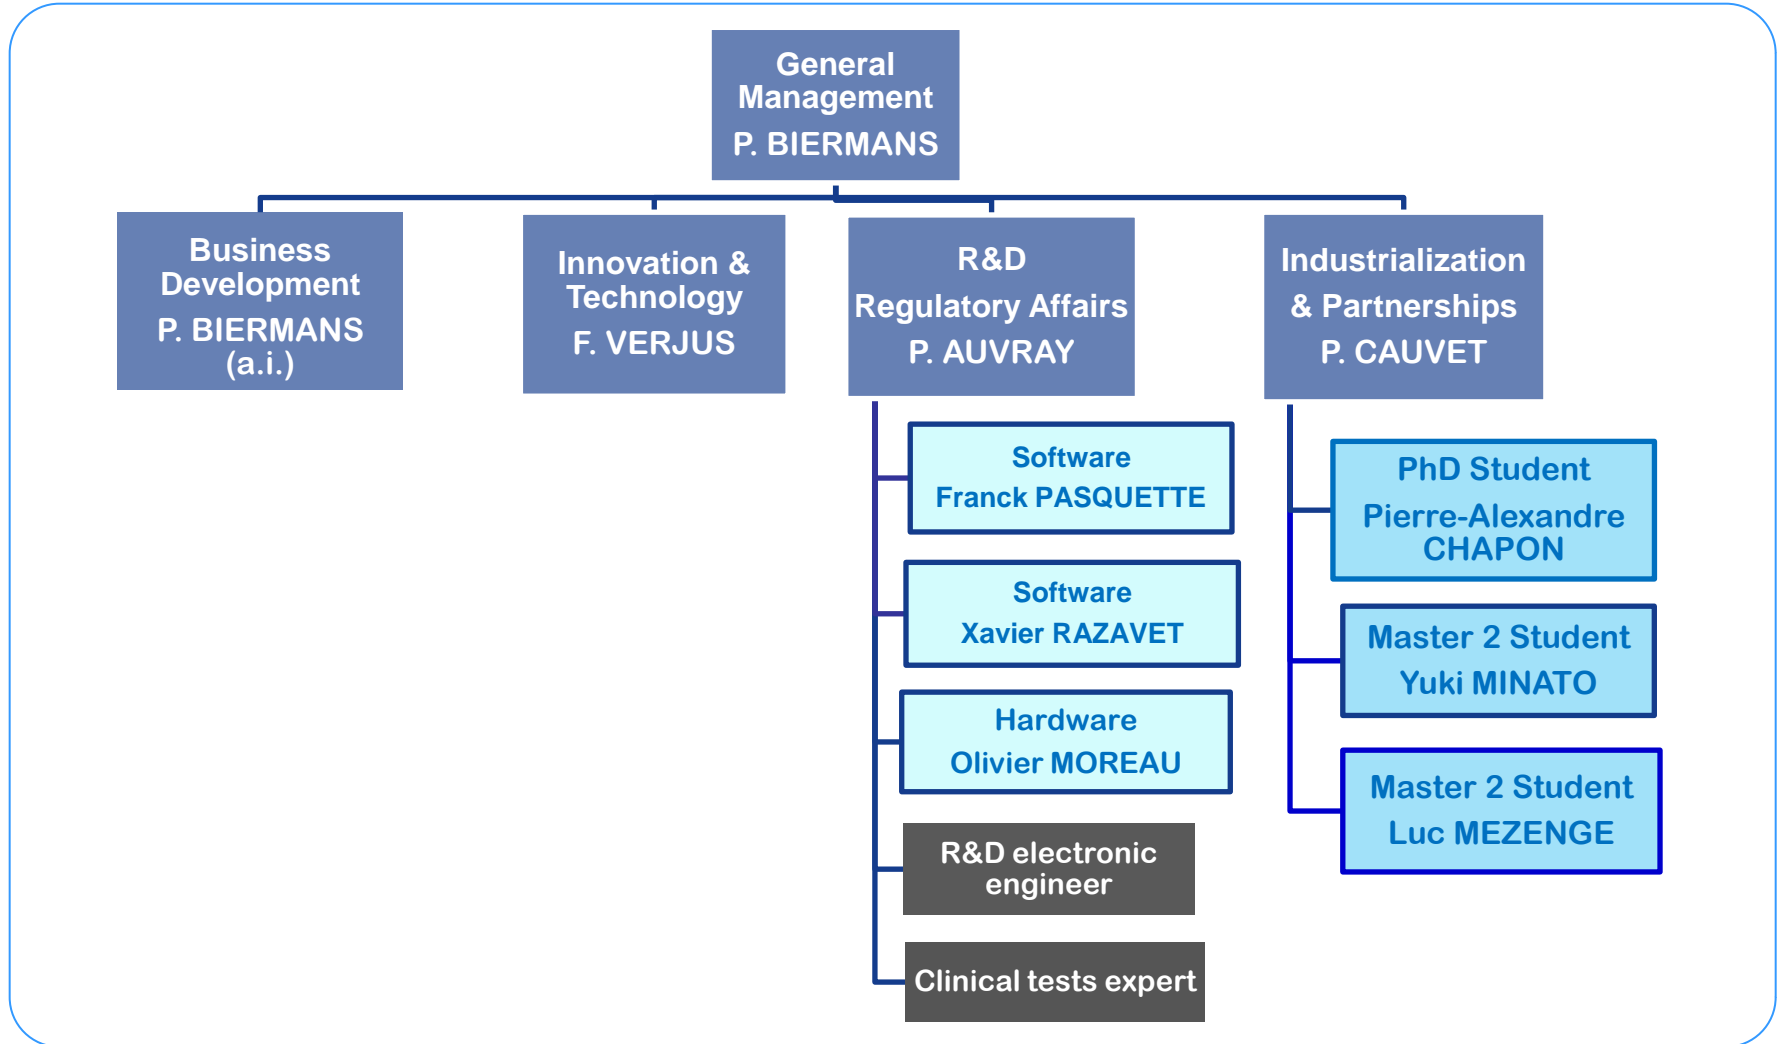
General Management
P. BIERMANS

Business Development
P. BIERMANS (a.i.)

Innovation & Technology
F. VERJUS

R&D
Regulatory Affairs
P. AUVRAY

Industrialization & Partnerships
P. CAUVET

Software
Franck PASQUETTE

Software
Xavier RAZAVET

Hardware
Olivier MOREAU

R&D electronic engineer

Clinical tests expert

PhD Student
Pierre-Alexandre CHAPON

Master 2 Student
Yuki MINATO

Master 2 Student
Luc MEZENGE